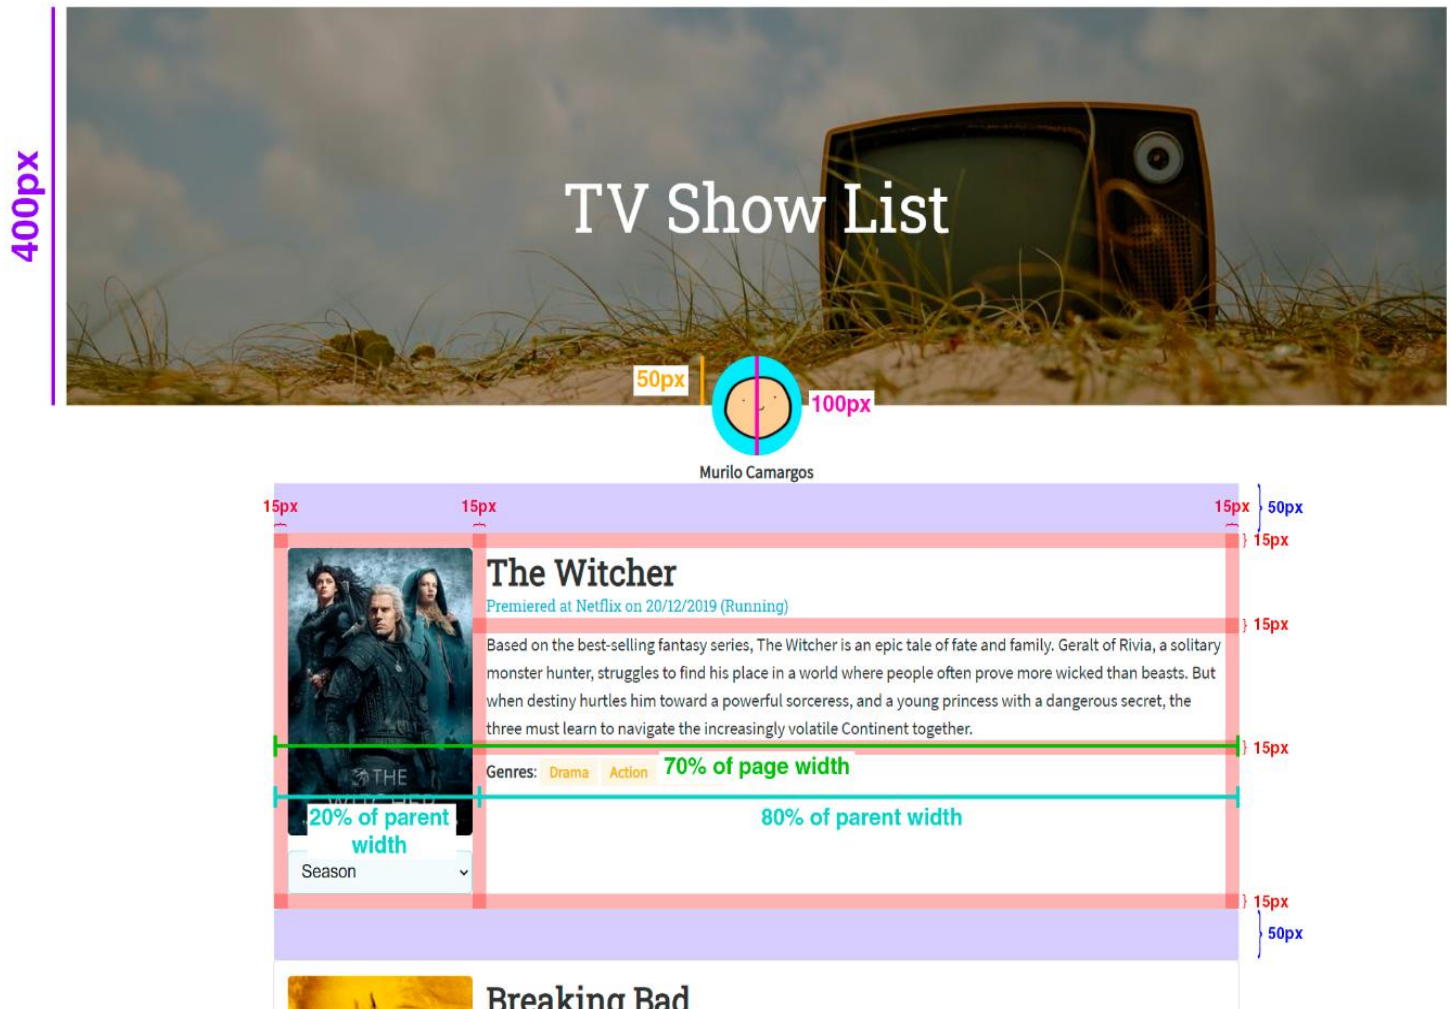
400px

TV Show List

50px

100px

Murilo Camargos

15px 15px 15px 50px

15px

The Witcher

Premiered at Netflix on 20/12/2019 (Running)

15px

Based on the best-selling fantasy series, The Witcher is an epic tale of fate and family. Geralt of Rivia, a solitary monster hunter, struggles to find his place in a world where people often prove more wicked than beasts. But when destiny hurtles him toward a powerful sorceress, and a young princess with a dangerous secret, the three must learn to navigate the increasingly volatile Continent together.

15px

Genres: Drama Action

70% of page width

20% of parent width

80% of parent width

Season

15px

50px

Breaking Bad